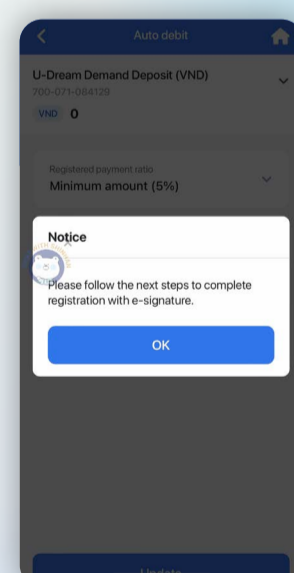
Auto debit

U-Dream Demand Deposit (VND)
700-071-084129
VND 0

Registered payment ratio
Minimum amount (5%)

Notice

Please follow the next steps to complete registration with e-signature.

OK

Update